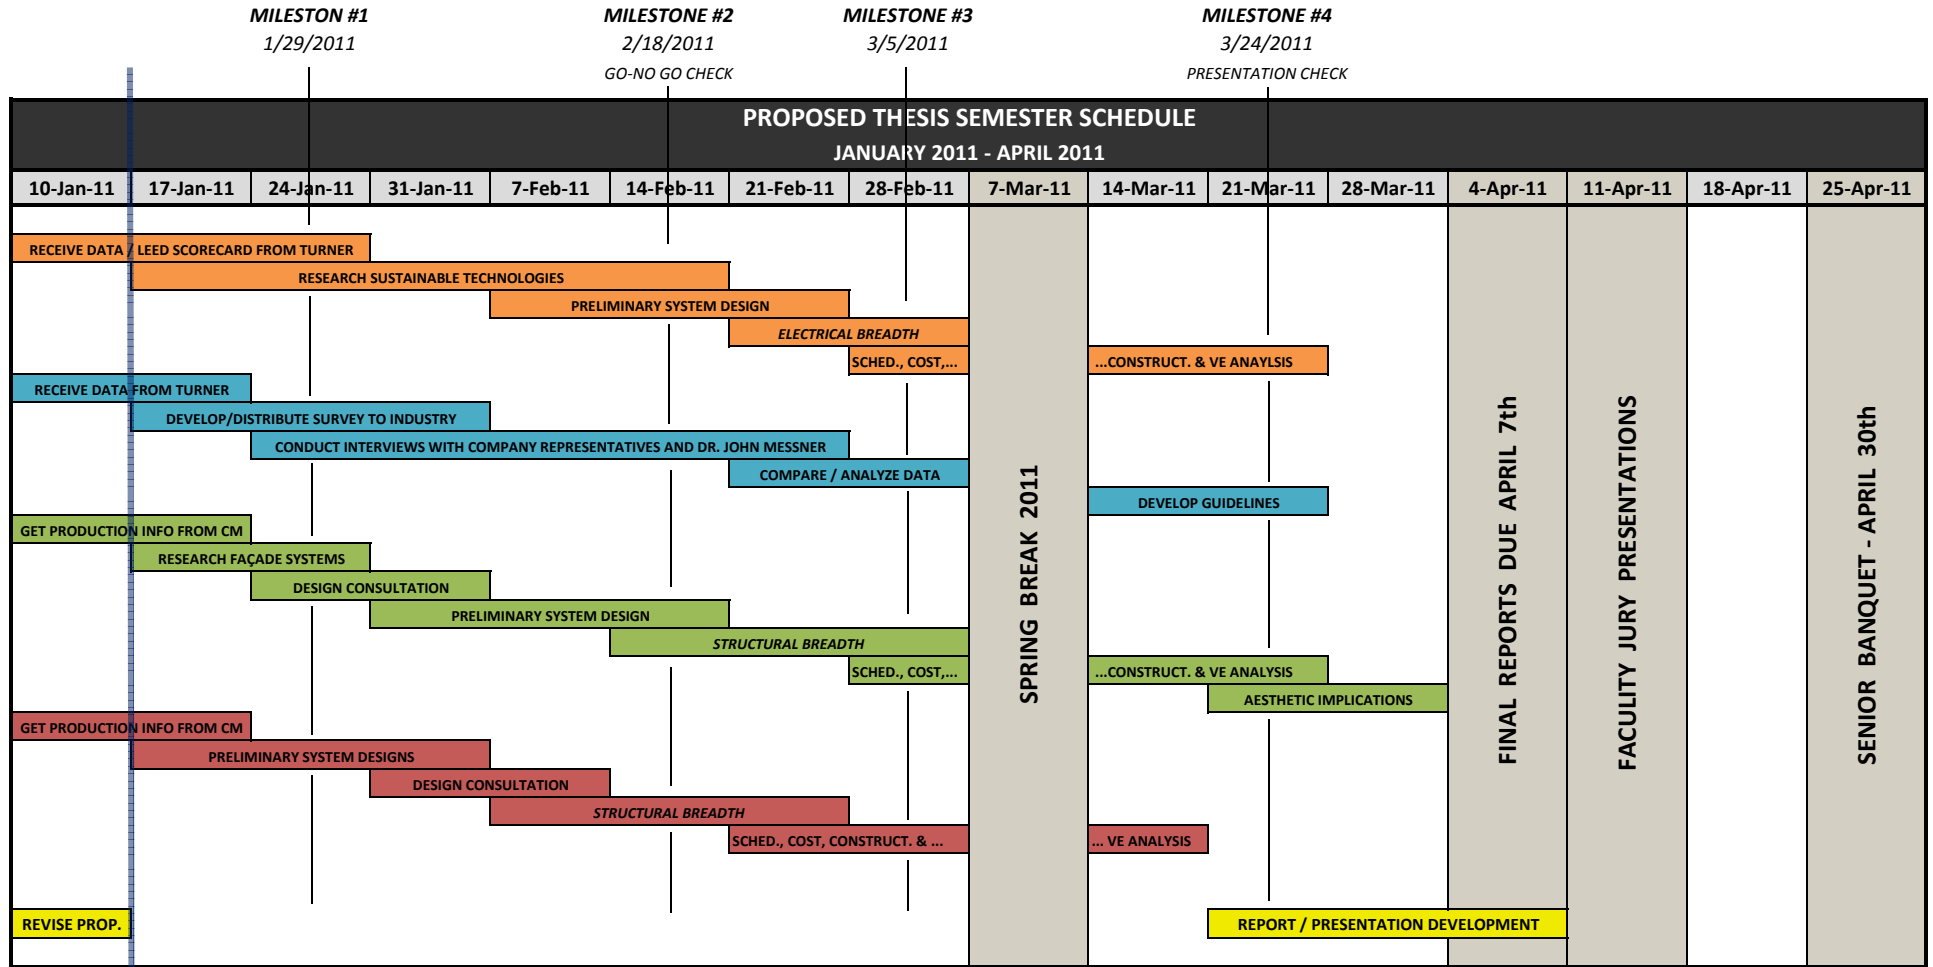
MILESTON #1
1/29/2011

MILESTONE #2
2/18/2011
GO-NO GO CHECK

MILESTONE #3
3/5/2011

MILESTONE #4
3/24/2011
PRESENTATION CHECK

PROPOSED THESIS SEMESTER SCHEDULE
JANUARY 2011 - APRIL 2011

| 10-Jan-11 | 17-Jan-11 | 24-Jan-11 | 31-Jan-11 | 7-Feb-11 | 14-Feb-11 | 21-Feb-11 | 28-Feb-11 | 7-Mar-11 | 14-Mar-11 | 21-Mar-11 | 28-Mar-11 | 4-Apr-11 | 11-Apr-11 | 18-Apr-11 | 25-Apr-11 |
|---|---|---|---|---|---|---|---|---|---|---|---|---|---|---|---|

RECEIVE DATA / LEED SCORECARD FROM TURNER
RESEARCH SUSTAINABLE TECHNOLOGIES
PRELIMINARY SYSTEM DESIGN
ELECTRICAL BREADTH
SCHED., COST,...
...CONSTRUCT. & VE ANAYLSIS
RECEIVE DATA FROM TURNER
DEVELOP/DISTRIBUTE SURVEY TO INDUSTRY
CONDUCT INTERVIEWS WITH COMPANY REPRESENTATIVES AND DR. JOHN MESSNER
COMPARE / ANALYZE DATA
DEVELOP GUIDELINES
GET PRODUCTION INFO FROM CM
RESEARCH FAÇADE SYSTEMS
DESIGN CONSULTATION
PRELIMINARY SYSTEM DESIGN
STRUCTURAL BREADTH
SCHED., COST,...
...CONSTRUCT. & VE ANALYSIS
AESTHETIC IMPLICATIONS
GET PRODUCTION INFO FROM CM
PRELIMINARY SYSTEM DESIGNS
DESIGN CONSULTATION
STRUCTURAL BREADTH
SCHED., COST, CONSTRUCT. & ...
... VE ANALYSIS
REVISE PROP.
REPORT / PRESENTATION DEVELOPMENT

SPRING BREAK 2011
FINAL REPORTS DUE APRIL 7th
FACULTY JURY PRESENTATIONS
SENIOR BANQUET - APRIL 30th